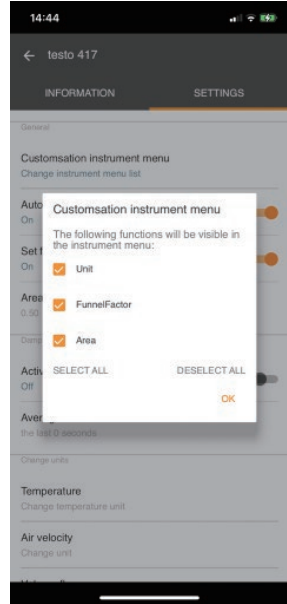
14:44

← testo 417

INFORMATION SETTINGS

General

Customsation instrument menu
Change instrument menu list

Auto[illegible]
On

Set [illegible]
On

Area
0.50

Damp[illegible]

Activ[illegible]
Off

Aver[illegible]
the last 0 seconds

Change units

Temperature
Change temperature unit

Air velocity
Change unit

Customsation instrument menu

The following functions will be visible in the instrument menu:

Unit

FunnelFactor

Area

SELECT ALL DESELECT ALL

OK